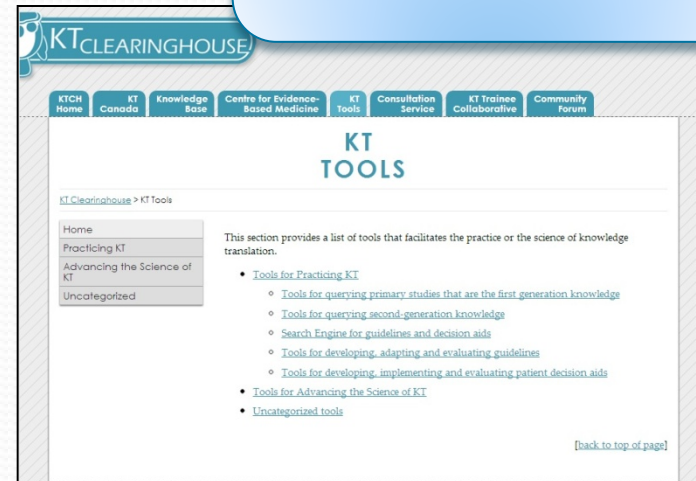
KTCLEARINGHOUSE

KTCH Home | KT Canada | Knowledge Base | Centre for Evidence-Based Medicine | KT Tools | Consultation Service | KT Trainee Collaborative | Community Forum

KT
TOOLS

KT Clearinghouse > KT Tools

Home
Practicing KT
Advancing the Science of KT
Uncategorized

This section provides a list of tools that facilitates the practice or the science of knowledge translation.

- Tools for Practicing KT
  - Tools for querying primary studies that are the first generation knowledge
  - Tools for querying second-generation knowledge
  - Search Engine for guidelines and decision aids
  - Tools for developing, adapting and evaluating guidelines
  - Tools for developing, implementing and evaluating patient decision aids
- Tools for Advancing the Science of KT
- Uncategorized tools

[back to top of page]